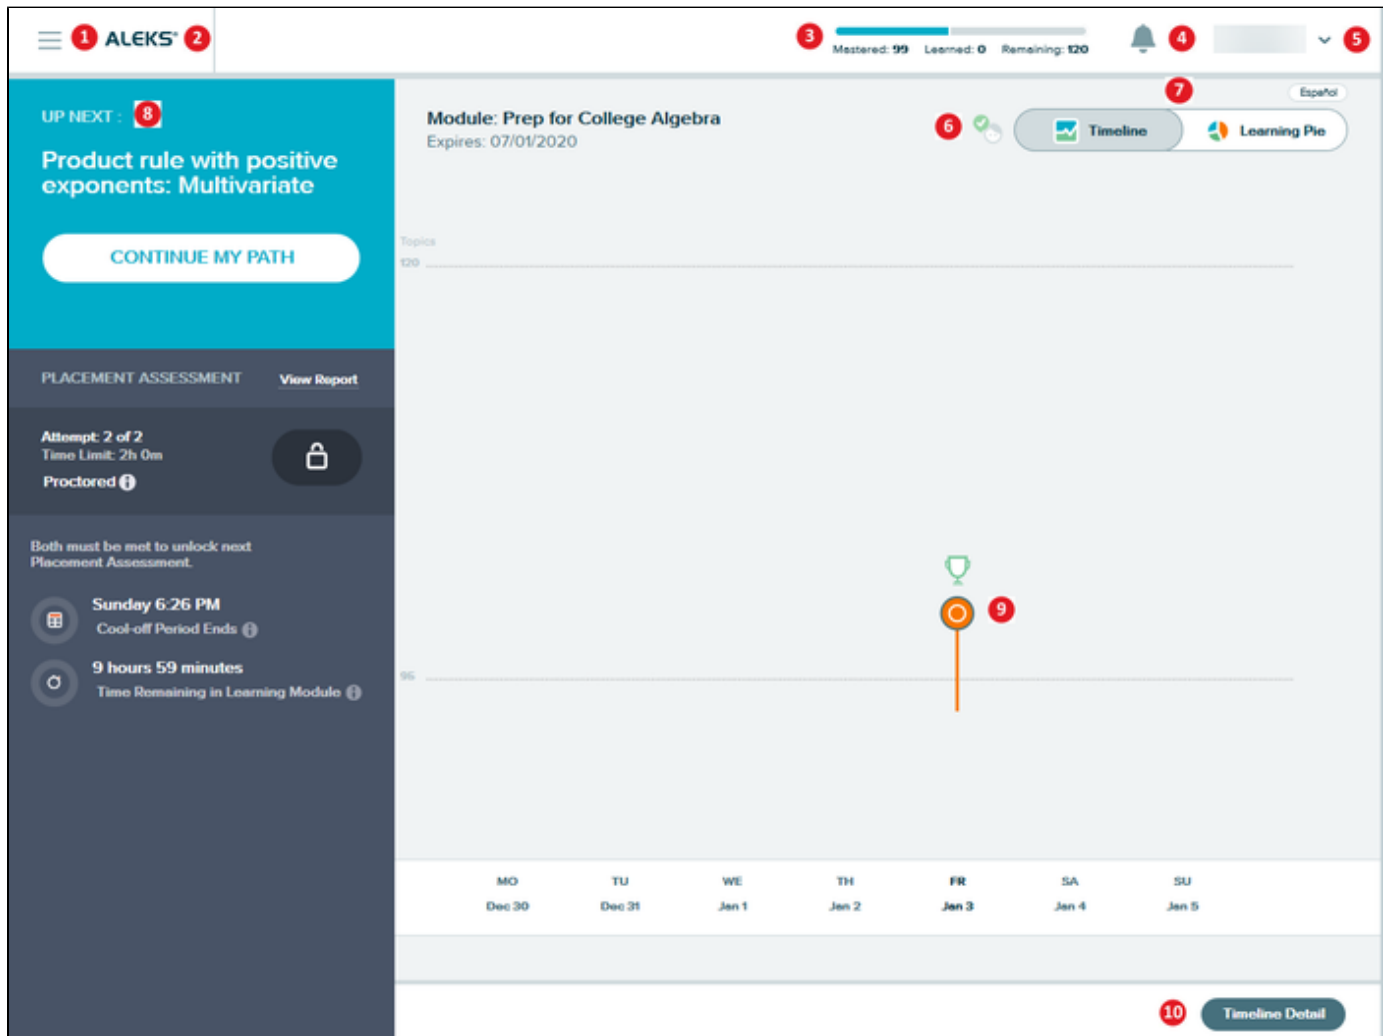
1 ALEKS 2

3 Mastered: 99 Learned: 0 Remaining: 120

4

5

7 Español

UP NEXT : 8

Product rule with positive exponents: Multivariate

CONTINUE MY PATH

PLACEMENT ASSESSMENT View Report

Attempt: 2 of 2
Time Limit: 2h 0m
Proctored

Both must be met to unlock next Placement Assessment.

Sunday 6:26 PM
Cool-off Period Ends

9 hours 59 minutes
Time Remaining in Learning Module

Module: Prep for College Algebra
Expires: 07/01/2020

6 Timeline Learning Pie

Topics
120

9

95

| MO | TU | WE | TH | FR | SA | SU |
|---|---|---|---|---|---|---|
| Dec 30 | Dec 31 | Jan 1 | Jan 2 | Jan 3 | Jan 4 | Jan 5 |

10 Timeline Detail